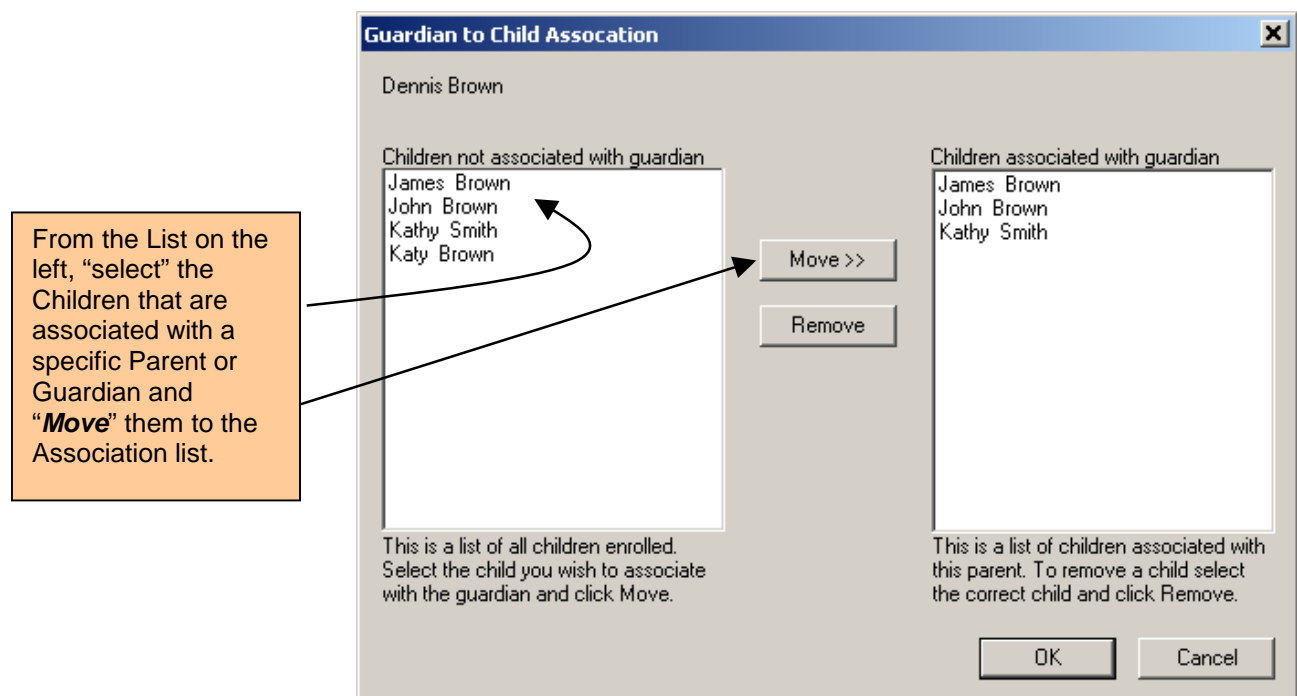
Guardian to Child Assocation

Dennis Brown

From the List on the left, "select" the Children that are associated with a specific Parent or Guardian and "**Move**" them to the Association list.

Children not associated with guardian

James Brown
John Brown
Kathy Smith
Katy Brown

This is a list of all children enrolled. Select the child you wish to associate with the guardian and click Move.

Move >>

Remove

Children associated with guardian

James Brown
John Brown
Kathy Smith

This is a list of children associated with this parent. To remove a child select the correct child and click Remove.

OK

Cancel